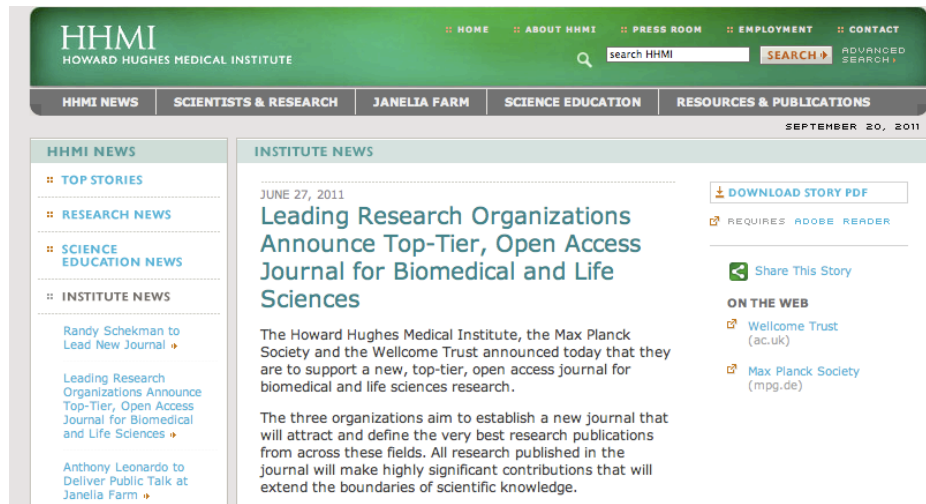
HHMI
HOWARD HUGHES MEDICAL INSTITUTE

HOME ABOUT HHMI PRESS ROOM EMPLOYMENT CONTACT

search HHMI SEARCH ADVANCED SEARCH

HHMI NEWS SCIENTISTS & RESEARCH JANELIA FARM SCIENCE EDUCATION RESOURCES & PUBLICATIONS

SEPTEMBER 20, 2011

HHMI NEWS

TOP STORIES

RESEARCH NEWS

SCIENCE EDUCATION NEWS

INSTITUTE NEWS

Randy Schekman to Lead New Journal

Leading Research Organizations Announce Top-Tier, Open Access Journal for Biomedical and Life Sciences

Anthony Leonardo to Deliver Public Talk at Janelia Farm

INSTITUTE NEWS

JUNE 27, 2011

Leading Research Organizations Announce Top-Tier, Open Access Journal for Biomedical and Life Sciences

The Howard Hughes Medical Institute, the Max Planck Society and the Wellcome Trust announced today that they are to support a new, top-tier, open access journal for biomedical and life sciences research.

The three organizations aim to establish a new journal that will attract and define the very best research publications from across these fields. All research published in the journal will make highly significant contributions that will extend the boundaries of scientific knowledge.

DOWNLOAD STORY PDF

REQUIRES ADOBE READER

Share This Story

ON THE WEB

Wellcome Trust (ac.uk)

Max Planck Society (mpg.de)